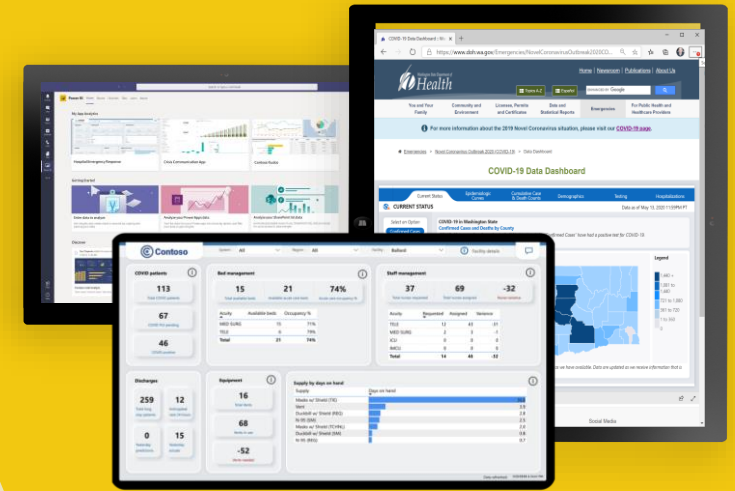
COVID-19 Data Dashboard | W
https://www.doh.wa.gov/Emergencies/NovelCoronavirusOutbreak2020COVID19

Home | Newsroom | Publications | About Us

Health

You and Your Family
Community and Environment
Licenses, Permits and Certificates
Data and Statistical Reports
Emergencies
For Public Health and Healthcare Providers

For more information about the 2019 Novel Coronavirus situation, please visit our COVID-19 page.

Emergencies > Novel Coronavirus Outbreak 2020 (COVID-19) > Data Dashboard

COVID-19 Data Dashboard

Current Status
Epidemiologic Curves
Cumulative Case & Death Counts
Demographics
Testing
Hospitalizations

CURRENT STATUS

Data as of May 13, 2020 11:59PM PT

COVID-19 in Washington State
Confirmed Cases and Deaths by County

Legend

Social Media

Power BI

My App Analytics

Hospital Emergency Response
Crisis Communication App
Contoso Roster

Getting Started

Discover

Contoso

System All
Region All
Facility Redfield

COVID patients
113
Total COVID patients
67
COVID test pending
46
COVID positive

Bed management
15
Total available beds
21
Available acute care beds
74%
Acute care occupancy %

| Acuity | Available beds | Occupancy % |
|---|---|---|
| MED SURG | 15 | 71% |
| TELE | 6 | 80% |
| Total | 21 | 74% |

Staff management
37
Total nurses requested
69
Total nurses assigned
-32
Nurse variance

| Acuity | Requested | Assigned | Variance |
|---|---|---|---|
| TELE | 12 | 43 | -31 |
| MED SURG | 2 | 3 | -1 |
| ICU | 0 | 0 | 0 |
| MICU | 0 | 0 | 0 |
| Total | 14 | 46 | -32 |

Discharges
259
12
0
15

Equipment
16
Total Vents
68
-52

Supply by days on hand

| Supply | Days on hand |
|---|---|
| Masks w/ Shield (TK) | 3.8 |
| Vent | 3.0 |
| Duckbill w/ Shield (RG) | 2.9 |
| N-95 (SM) | 2.8 |
| Masks w/ Shield (TCYRL) | 2.6 |
| Duckbill w/ Shield (SM) | 2.6 |
| N-95 (RG) | 0.7 |